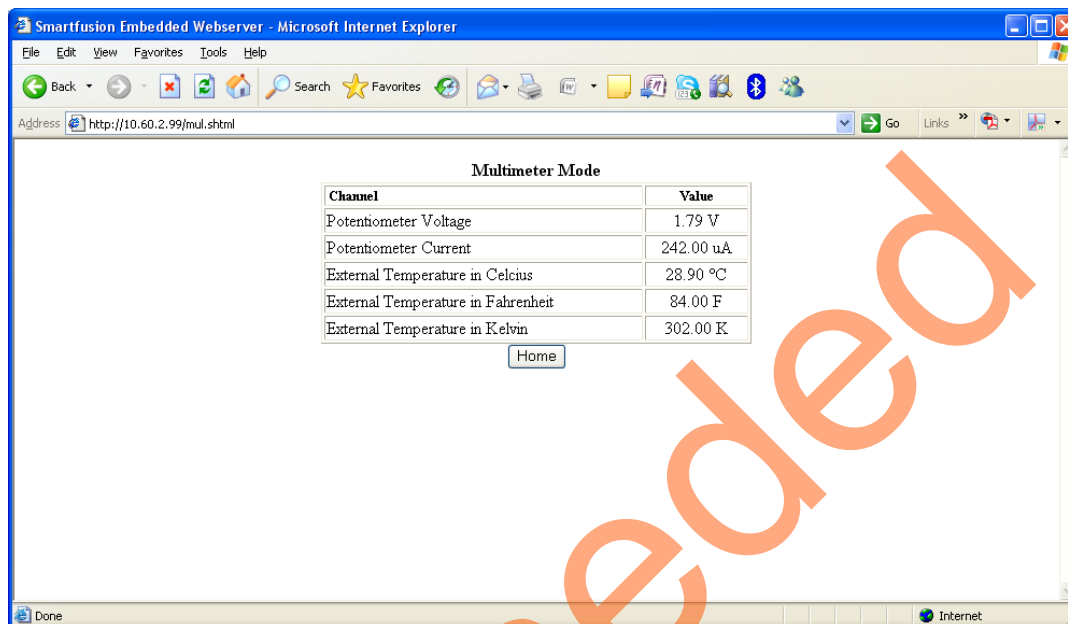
Smartfusion Embedded Webserver - Microsoft Internet Explorer

File Edit View Favorites Tools Help

Back Search Favorites

Address http://10.60.2.99/mul.shtml Go Links

Multimeter Mode

| Channel | Value |
|---|---|
| Potentiometer Voltage | 1.79 V |
| Potentiometer Current | 242.00 uA |
| External Temperature in Celcius | 28.90 °C |
| External Temperature in Fahrenheit | 84.00 F |
| External Temperature in Kelvin | 302.00 K |

Home

eded

Done Internet